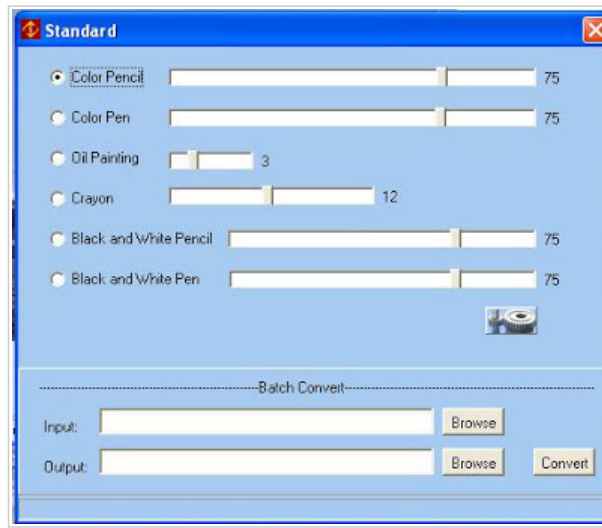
Standard

Color Pencil 75

Color Pen 75

Oil Painting 3

Crayon 12

Black and White Pencil 75

Black and White Pen 75

----------------------------------------Batch Convert----------------------------------------

Input: Browse

Output: Browse Convert